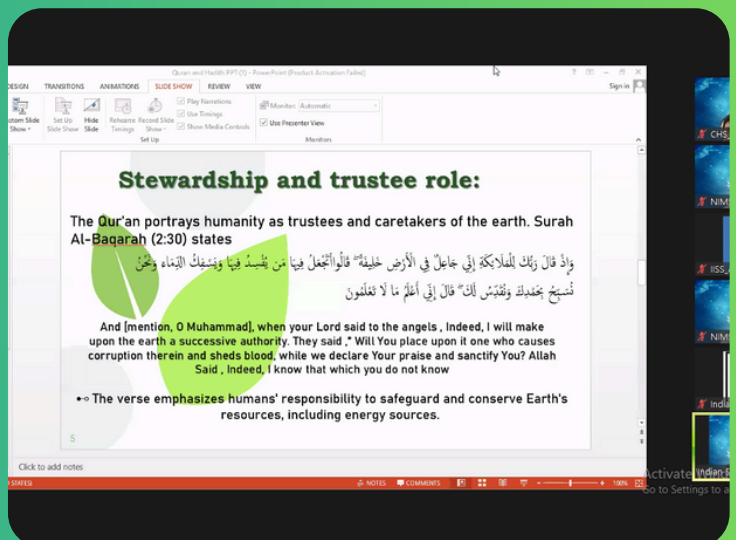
Quran and Hadith PPT (1) - PowerPoint (Product Activation Failed)

DESIGN TRANSITIONS ANIMATIONS SLIDE SHOW REVIEW VIEW

Sign in

Custom Slide Show
Set Up Slide Show
Hide Slide
Rehearse Timings
Record Slide Show
Play Narrations
Use Timings
Show Media Controls
Set Up
Monitor: Automatic
Use Presenter View
Monitors

Stewardship and trustee role:

The Qur'an portrays humanity as trustees and caretakers of the earth. Surah Al-Baqarah (2:30) states

وَإِذْ قَالَ رَبُّكَ لِلْمَلَائِكَةِ إِنِّي جَاعِلٌ فِي الْأَرْضِ خَلِيفَةً ۖ قَالُوا أَتَجْعَلُ فِيهَا مَن يُفْسِدُ فِيهَا وَيَسْفِكُ الدِّمَاءَ وَنَحْنُ نُسَبِّحُ بِحَمْدِكَ وَنُقَدِّسُ لَكَ ۖ قَالَ إِنِّي أَعْلَمُ مَا لَا تَعْلَمُونَ

And [mention, O Muhammad], when your Lord said to the angels , Indeed, I will make upon the earth a successive authority. They said ," Will You place upon it one who causes corruption therein and sheds blood, while we declare Your praise and sanctify You? Allah Said , Indeed, I know that which you do not know

The verse emphasizes humans' responsibility to safeguard and conserve Earth's resources, including energy sources.

5

Click to add notes

STATES) NOTES COMMENTS 100%

CHS_
NIM
IISS_
NIM
India
Indian

Activate Windows
Go to Settings to a